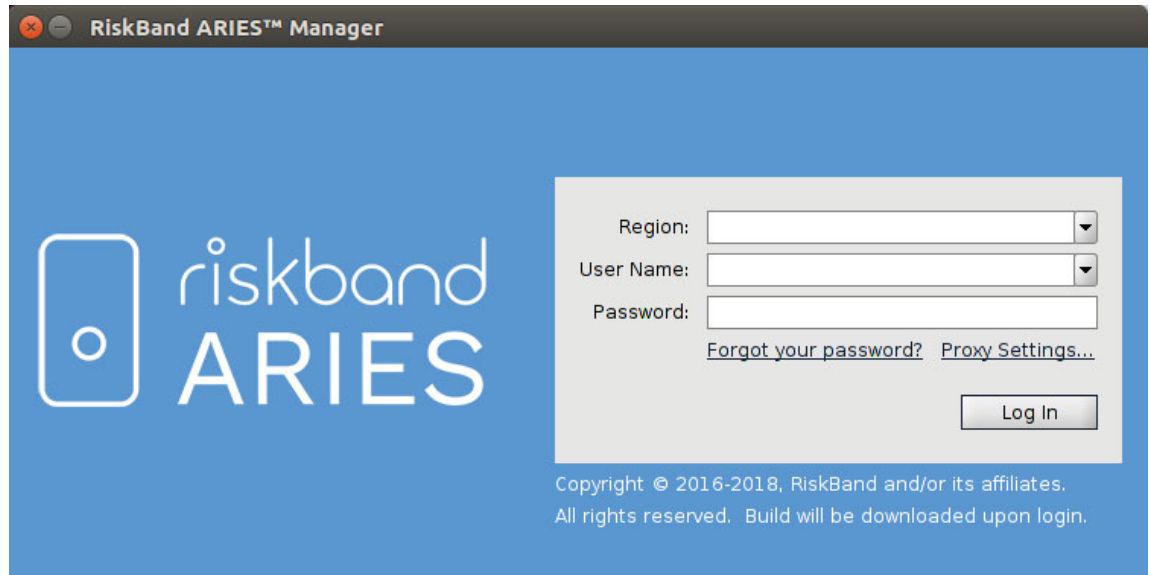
RiskBand ARIES™ Manager

riskband
ARIES

Region:
User Name:
Password:
Forgot your password? Proxy Settings...
Log In

Copyright © 2016-2018, RiskBand and/or its affiliates.
All rights reserved. Build will be downloaded upon login.